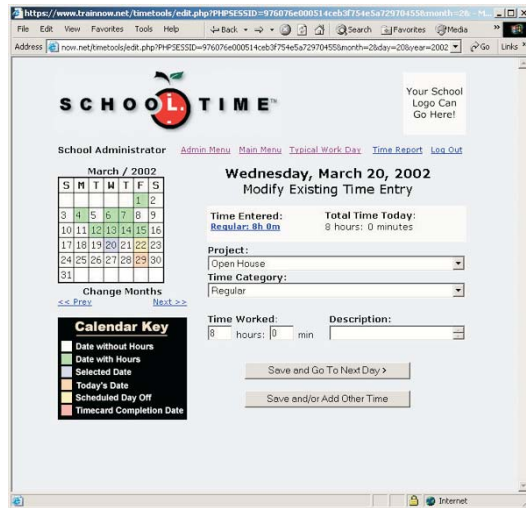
https://www.trainnow.net/timetools/edit.php?PHPSESSID=976076e000514ceb3f754e5a72970455&month=2&- M...

File Edit View Favorites Tools Help ← Back → Search Favorites Media

Address now.net/timetools/edit.php?PHPSESSID=976076e000514ceb3f754e5a72970455&month=2&day=20&year=2002 Go Links

SCHOOL TIME™

Your School Logo Can Go Here!

School Administrator Admin Menu Main Menu Typical Work Day Time Report Log Out

March / 2002

| S | M | T | W | T | F | S |
|---|---|---|---|---|---|---|
| | | | | | 1 | 2 |
| 3 | 4 | 5 | 6 | 7 | 8 | 9 |
| 10 | 11 | 12 | 13 | 14 | 15 | 16 |
| 17 | 18 | 19 | 20 | 21 | 22 | 23 |
| 24 | 25 | 26 | 27 | 28 | 29 | 30 |
| 31 | | | | | | |

Change Months
<< Prev Next >>

Calendar Key
Date without Hours
Date with Hours
Selected Date
Today's Date
Scheduled Day Off
Timecard Completion Date

Wednesday, March 20, 2002
Modify Existing Time Entry

Time Entered:
Regular: 8h 0m

Total Time Today:
8 hours: 0 minutes

Project:
Open House

Time Category:
Regular

Time Worked:
8 hours: 0 min

Description:

Save and Go To Next Day >

Save and/or Add Other Time

Internet